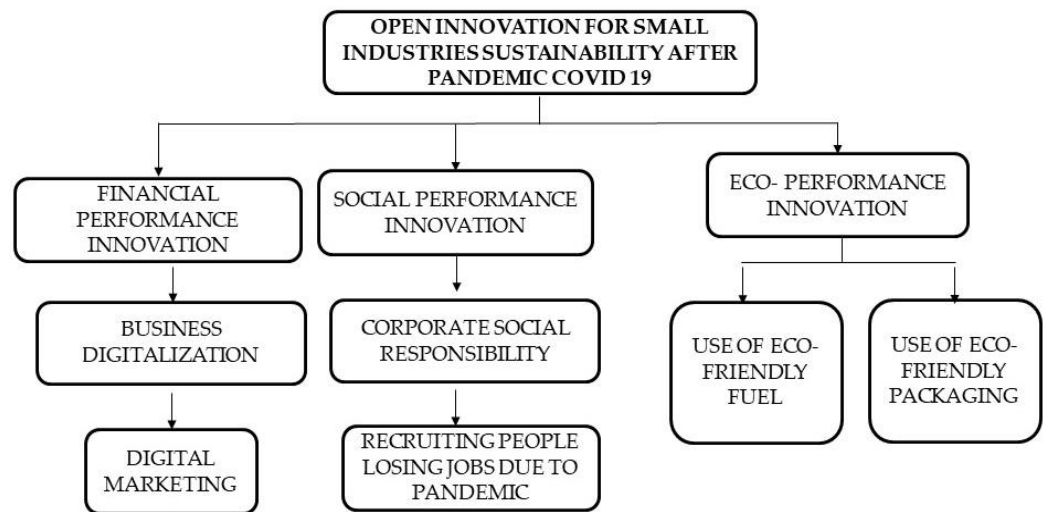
OPEN INNOVATION FOR SMALL INDUSTRIES SUSTAINABILITY AFTER PANDEMIC COVID 19

FINANCIAL PERFORMANCE INNOVATION

BUSINESS DIGITALIZATION

DIGITAL MARKETING

SOCIAL PERFORMANCE INNOVATION

CORPORATE SOCIAL RESPONSIBILITY

RECRUITING PEOPLE LOSING JOBS DUE TO PANDEMIC

ECO- PERFORMANCE INNOVATION

USE OF ECO-FRIENDLY FUEL

USE OF ECO-FRIENDLY PACKAGING